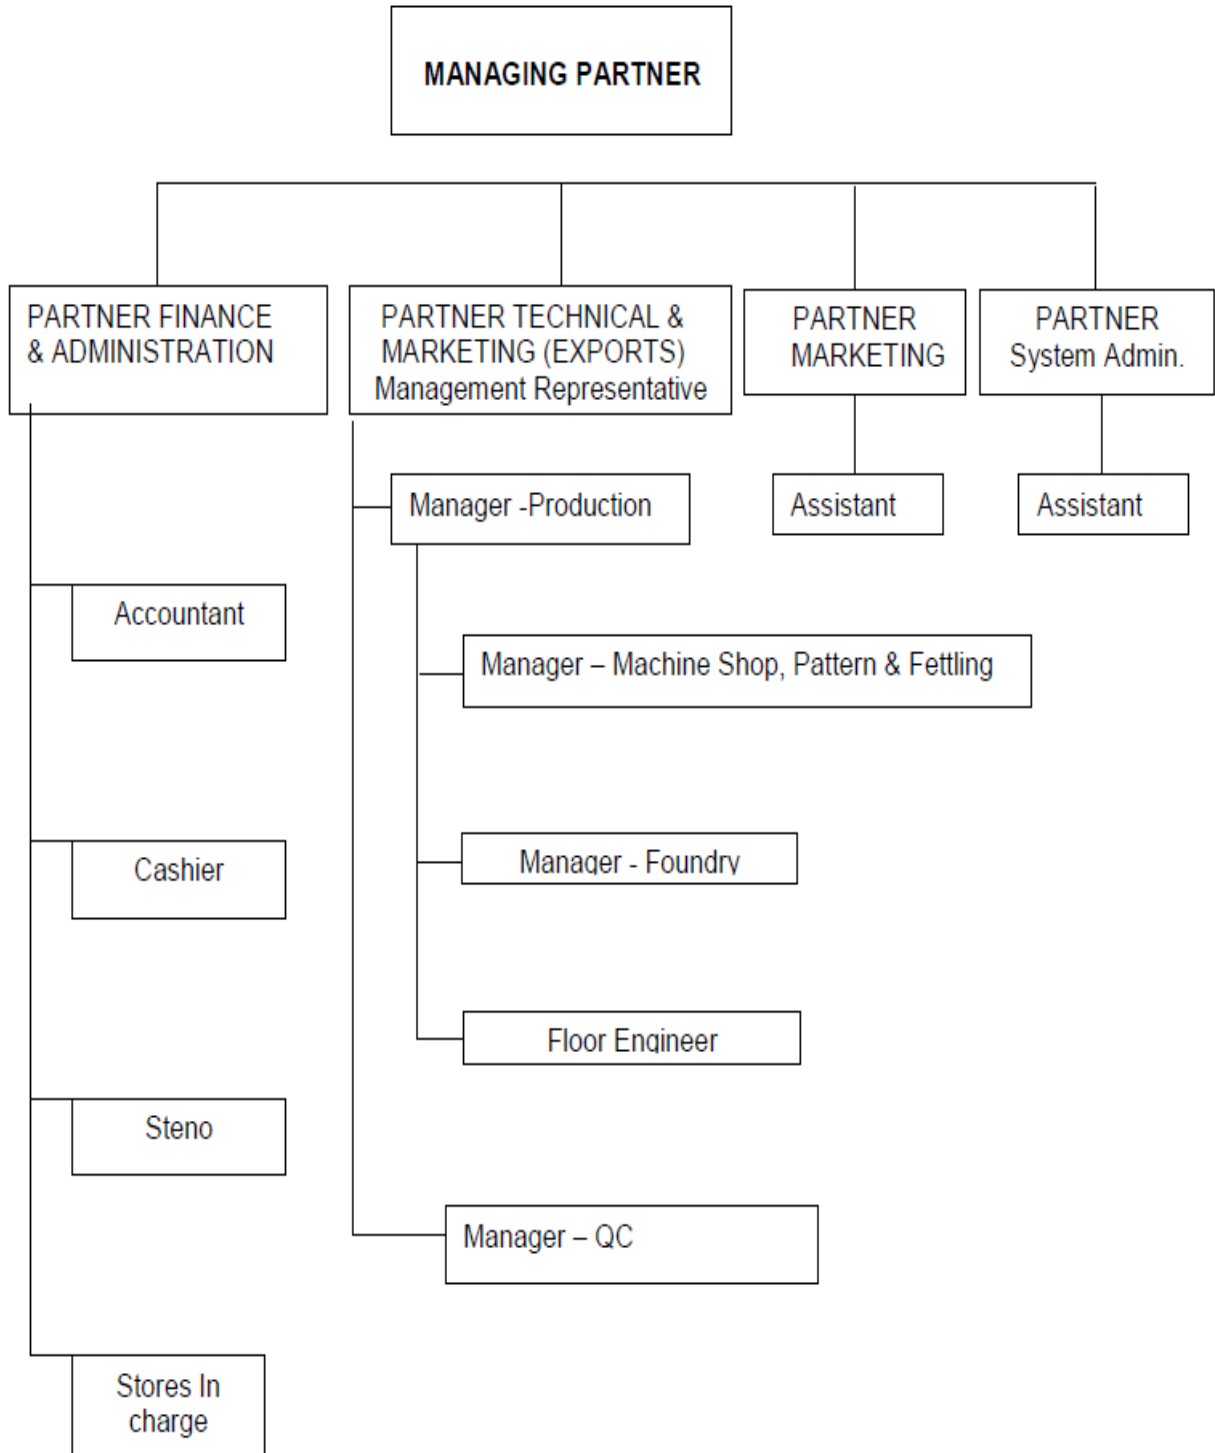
MANAGING PARTNER

PARTNER FINANCE & ADMINISTRATION

PARTNER TECHNICAL & MARKETING (EXPORTS) Management Representative

PARTNER MARKETING

PARTNER System Admin.

Manager -Production

Assistant

Assistant

Accountant

Manager – Machine Shop, Pattern & Fettling

Cashier

Manager - Foundry

Floor Engineer

Steno

Manager – QC

Stores In charge